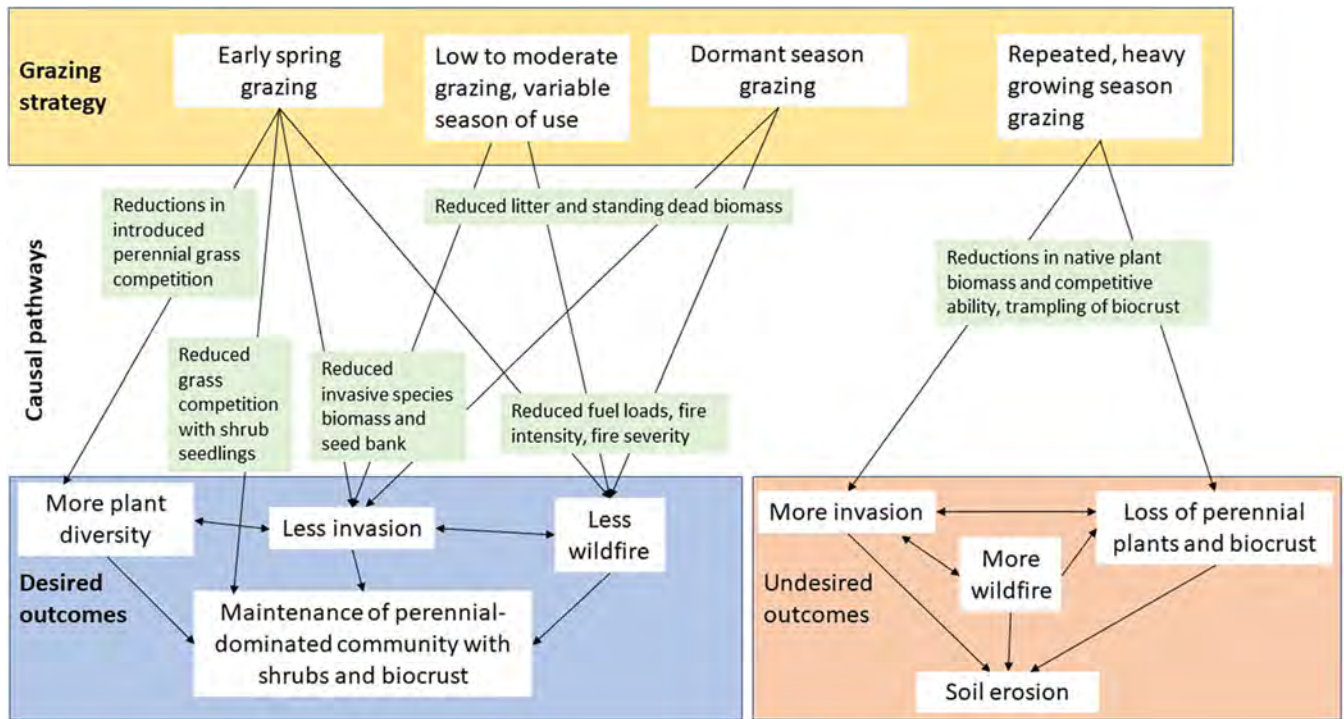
Grazing strategy

Early spring grazing

Low to moderate grazing, variable season of use

Dormant season grazing

Repeated, heavy growing season grazing

Causal pathways

Reductions in introduced perennial grass competition

Reduced litter and standing dead biomass

Reductions in native plant biomass and competitive ability, trampling of biocrust

Reduced grass competition with shrub seedlings

Reduced invasive species biomass and seed bank

Reduced fuel loads, fire intensity, fire severity

More plant diversity

Less invasion

Less wildfire

Desired outcomes

Maintenance of perennial-dominated community with shrubs and biocrust

More invasion

Loss of perennial plants and biocrust

More wildfire

Undesired outcomes

Soil erosion